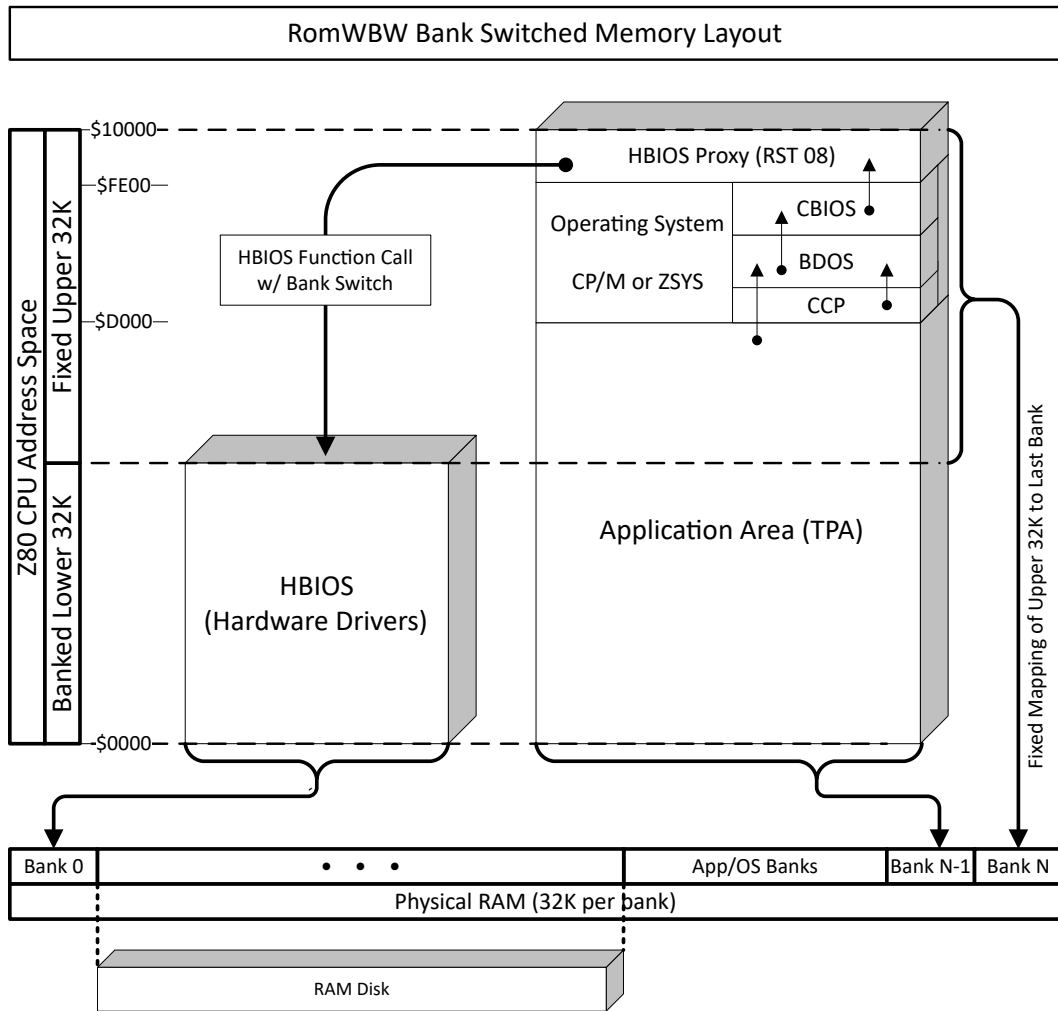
RomWBW Bank Switched Memory Layout

Z80 CPU Address Space

Fixed Upper 32K

Banked Lower 32K

$10000

$FE00

$D000

$0000

HBIOS Function Call w/ Bank Switch

HBIOS Proxy (RST 08)

Operating System

CP/M or ZSYS

CBIOS

BDOS

CCP

Application Area (TPA)

HBIOS (Hardware Drivers)

Fixed Mapping of Upper 32K to Last Bank

| Bank 0 | • • • | App/OS Banks | Bank N-1 | Bank N |
|---|---|---|---|---|

Physical RAM (32K per bank)

RAM Disk